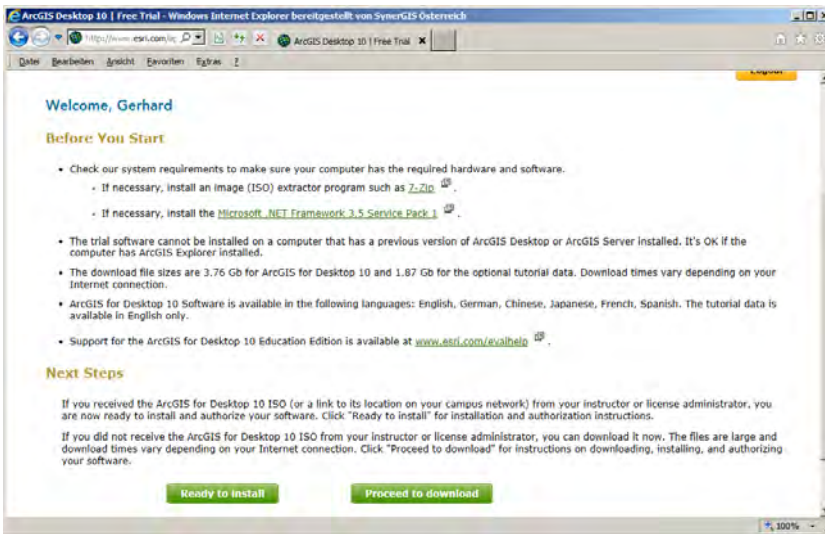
ArcGIS Desktop 10 | Free Trial - Windows Internet Explorer bereitgestellt von SynerGIS Österreich

http://www.esri.com/sc

ArcGIS Desktop 10 | Free Trial

Datei Bearbeiten Ansicht Favoriten Extras ?

Logout

Welcome, Gerhard

Before You Start

• Check our system requirements to make sure your computer has the required hardware and software.
 • If necessary, install an image (ISO) extractor program such as 7-Zip.
 • If necessary, install the Microsoft .NET Framework 3.5 Service Pack 1.

• The trial software cannot be installed on a computer that has a previous version of ArcGIS Desktop or ArcGIS Server installed. It's OK if the computer has ArcGIS Explorer installed.

• The download file sizes are 3.76 Gb for ArcGIS for Desktop 10 and 1.87 Gb for the optional tutorial data. Download times vary depending on your Internet connection.

• ArcGIS for Desktop 10 Software is available in the following languages: English, German, Chinese, Japanese, French, Spanish. The tutorial data is available in English only.

• Support for the ArcGIS for Desktop 10 Education Edition is available at www.esri.com/evalhelp.

Next Steps

If you received the ArcGIS for Desktop 10 ISO (or a link to its location on your campus network) from your instructor or license administrator, you are now ready to install and authorize your software. Click "Ready to install" for installation and authorization instructions.

If you did not receive the ArcGIS for Desktop 10 ISO from your instructor or license administrator, you can download it now. The files are large and download times vary depending on your Internet connection. Click "Proceed to download" for instructions on downloading, installing, and authorizing your software.

Ready to install

Proceed to download

100%